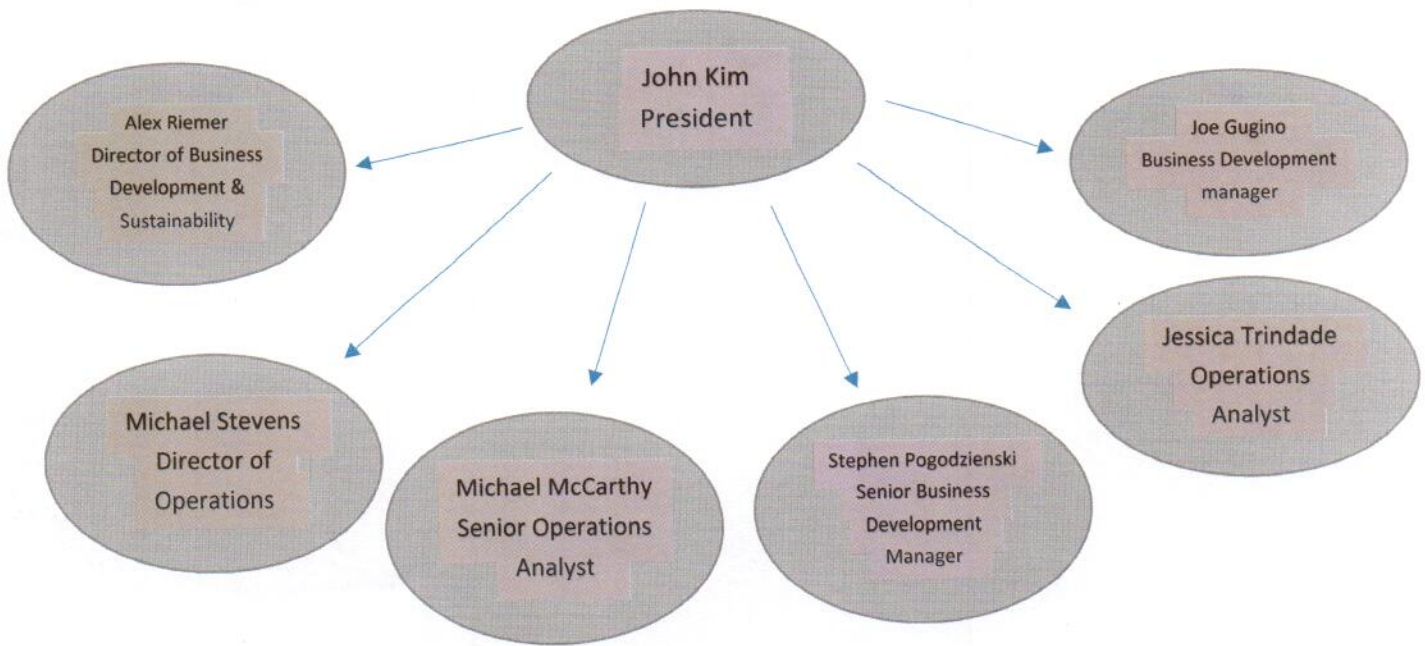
John Kim
President

Alex Riemer
Director of Business Development & Sustainability

Joe Gugino
Business Development manager

Jessica Trindade
Operations Analyst

Michael Stevens
Director of Operations

Michael McCarthy
Senior Operations Analyst

Stephen Pogodzienski
Senior Business Development Manager